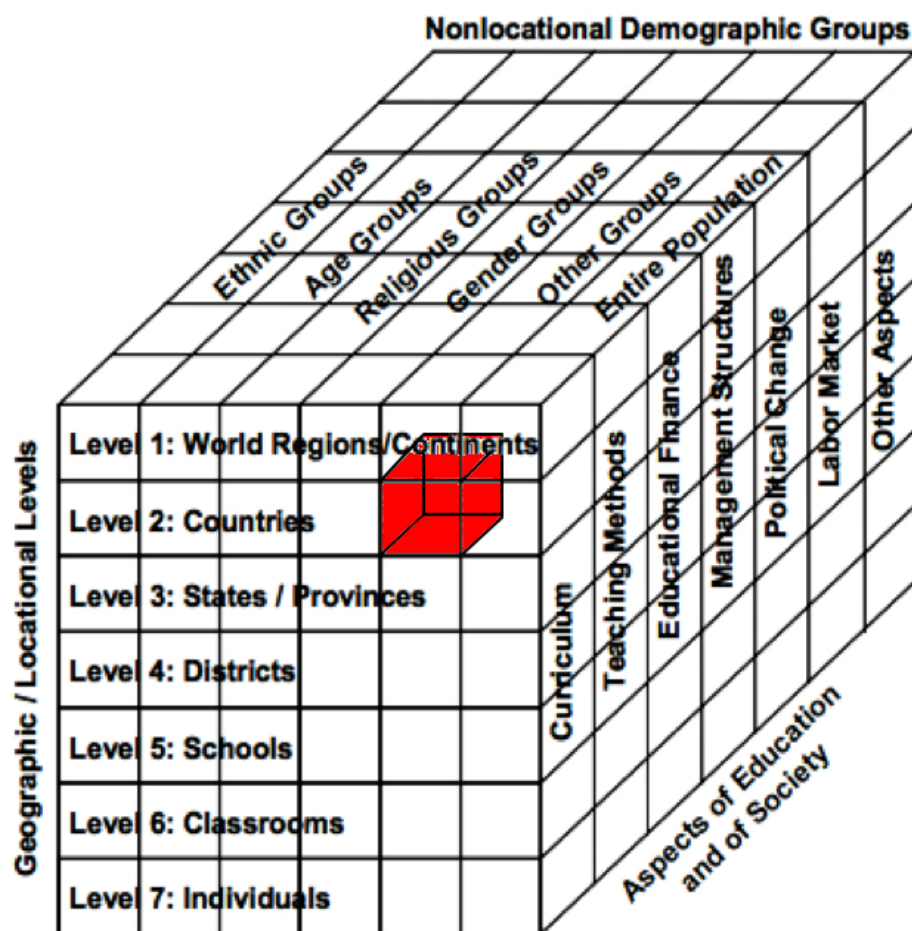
Nonlocational Demographic Groups

Ethnic Groups
Age Groups
Religious Groups
Gender Groups
Other Groups
Entire Population

Geographic / Locational Levels

Level 1: World Regions/Continents
Level 2: Countries
Level 3: States / Provinces
Level 4: Districts
Level 5: Schools
Level 6: Classrooms
Level 7: Individuals

Curriculum
Teaching Methods
Educational Finance
Management Structures
Political Change
Labor Market
Other Aspects

Aspects of Education and of Society